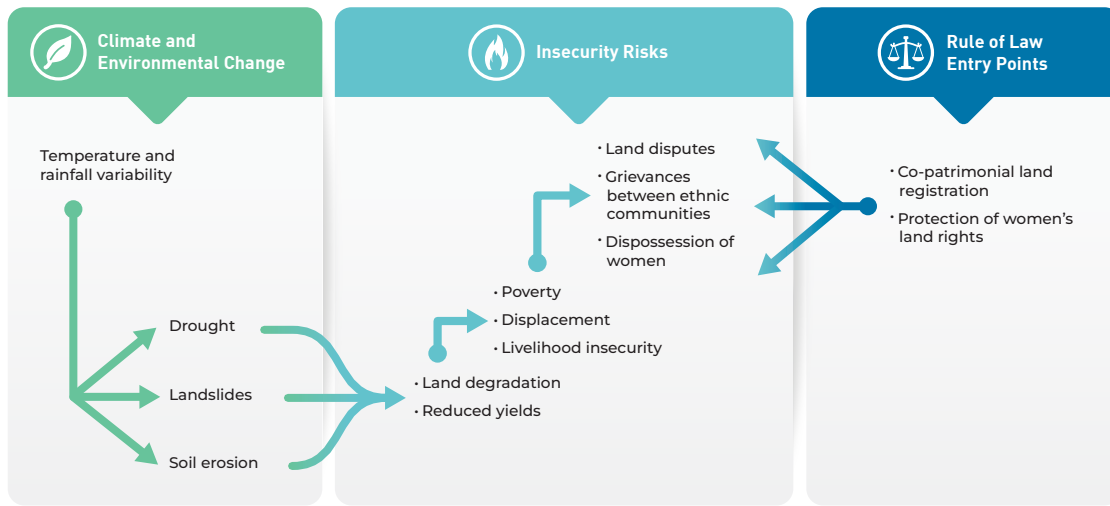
Climate and Environmental Change

Temperature and rainfall variability

Drought

Landslides

Soil erosion

Insecurity Risks

• Land disputes
• Grievances between ethnic communities
• Dispossession of women

• Poverty
• Displacement
• Livelihood insecurity

• Land degradation
• Reduced yields

Rule of Law Entry Points

• Co-patrimonial land registration
• Protection of women's land rights